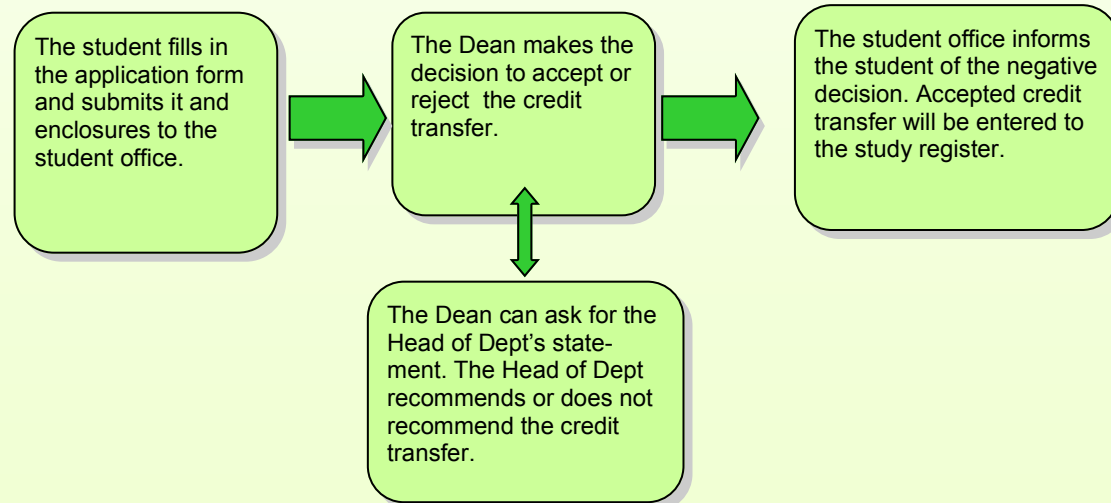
The student fills in the application form and submits it and enclosures to the student office.

The Dean makes the decision to accept or reject the credit transfer.

The student office informs the student of the negative decision. Accepted credit transfer will be entered to the study register.

The Dean can ask for the Head of Dept's statement. The Head of Dept recommends or does not recommend the credit transfer.